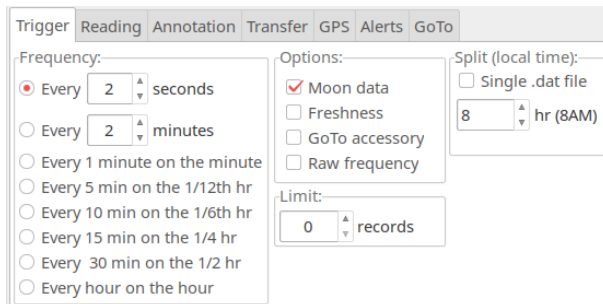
Trigger Reading Annotation Transfer GPS Alerts GoTo

Frequency:
Every 2 seconds
Every 2 minutes
Every 1 minute on the minute
Every 5 min on the 1/12th hr
Every 10 min on the 1/6th hr
Every 15 min on the 1/4 hr
Every 30 min on the 1/2 hr
Every hour on the hour

Options:
Moon data
Freshness
GoTo accessory
Raw frequency

Limit:
0 records

Split (local time):
Single .dat file
8 hr (8AM)